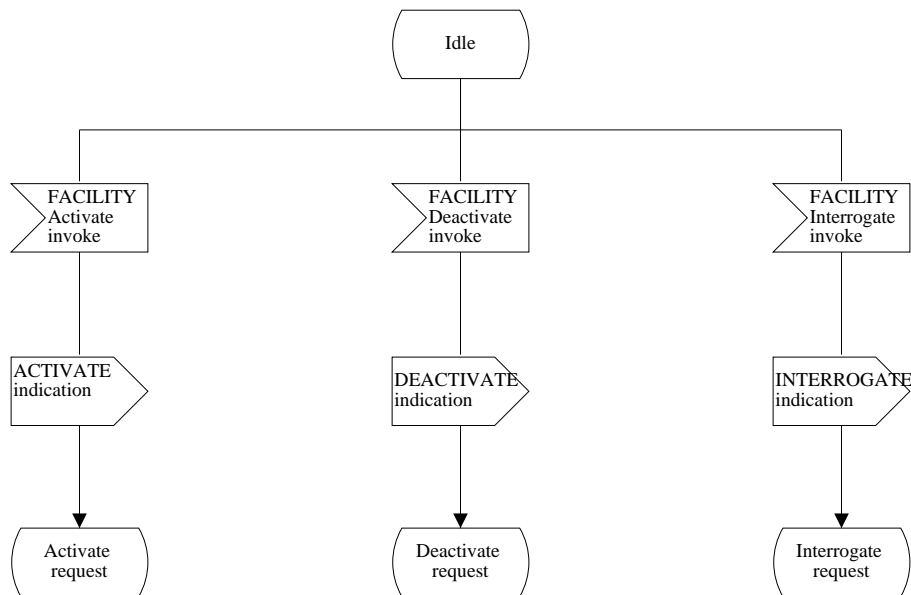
Idle

FACILITY
Activate
invoke

FACILITY
Deactivate
invoke

FACILITY
Interrogate
invoke

ACTIVATE
indication

DEACTIVATE
indication

INTERROGATE
indication

Activate
request

Deactivate
request

Interrogate
request